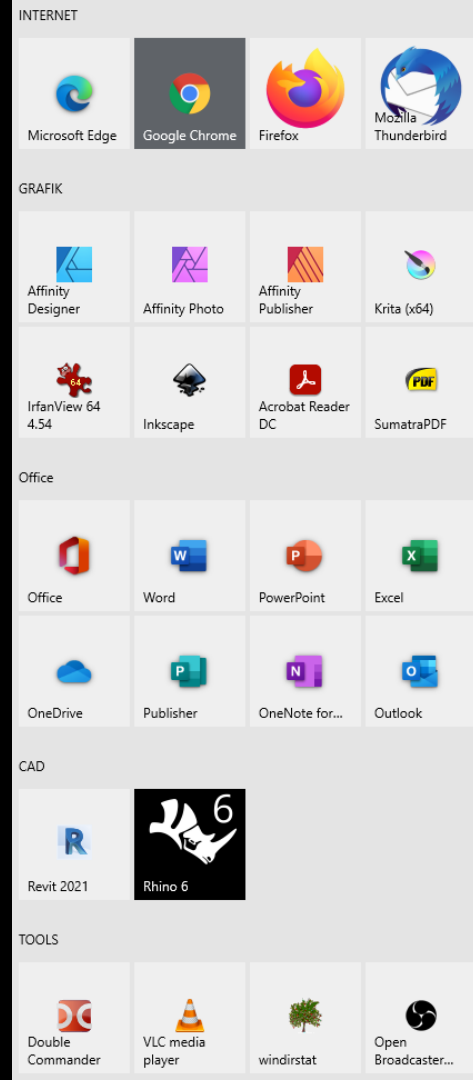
INTERNET

Microsoft Edge
Google Chrome
Firefox
Mozilla Thunderbird

GRAFIK

Affinity Designer
Affinity Photo
Affinity Publisher
Krita (x64)
64
IrfanView 64 4.54
Inkscape
Acrobat Reader DC
PDF
SumatraPDF

Office

Office
Word
PowerPoint
Excel
OneDrive
Publisher
OneNote for...
Outlook

CAD

Revit 2021
6
Rhino 6

TOOLS

Double Commander
VLC media player
windirstat
Open Broadcaster...